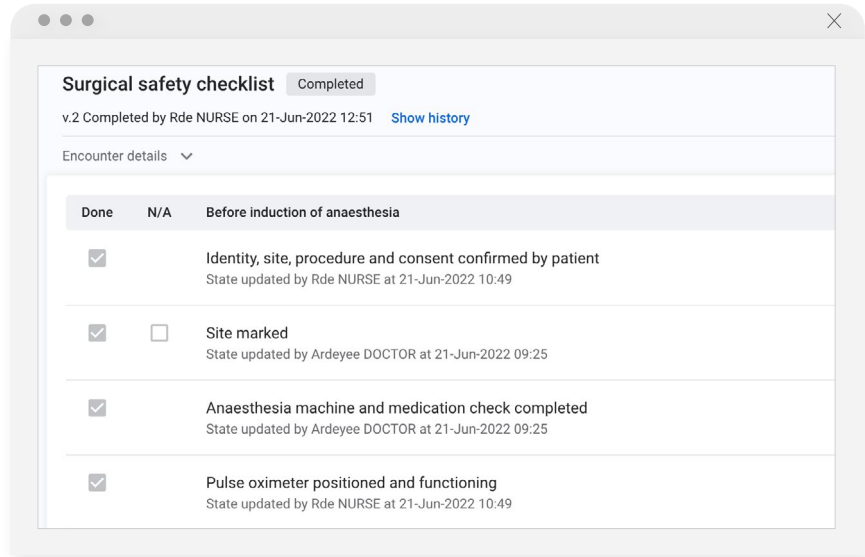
Surgical safety checklist Completed

v.2 Completed by Rde NURSE on 21-Jun-2022 12:51 Show history

Encounter details

| Done | N/A | Before induction of anaesthesia |
|---|---|---|
| | | Identity, site, procedure and consent confirmed by patient<br>State updated by Rde NURSE at 21-Jun-2022 10:49 |
| | | Site marked<br>State updated by Ardeyee DOCTOR at 21-Jun-2022 09:25 |
| | | Anaesthesia machine and medication check completed<br>State updated by Ardeyee DOCTOR at 21-Jun-2022 09:25 |
| | | Pulse oximeter positioned and functioning<br>State updated by Rde NURSE at 21-Jun-2022 10:49 |